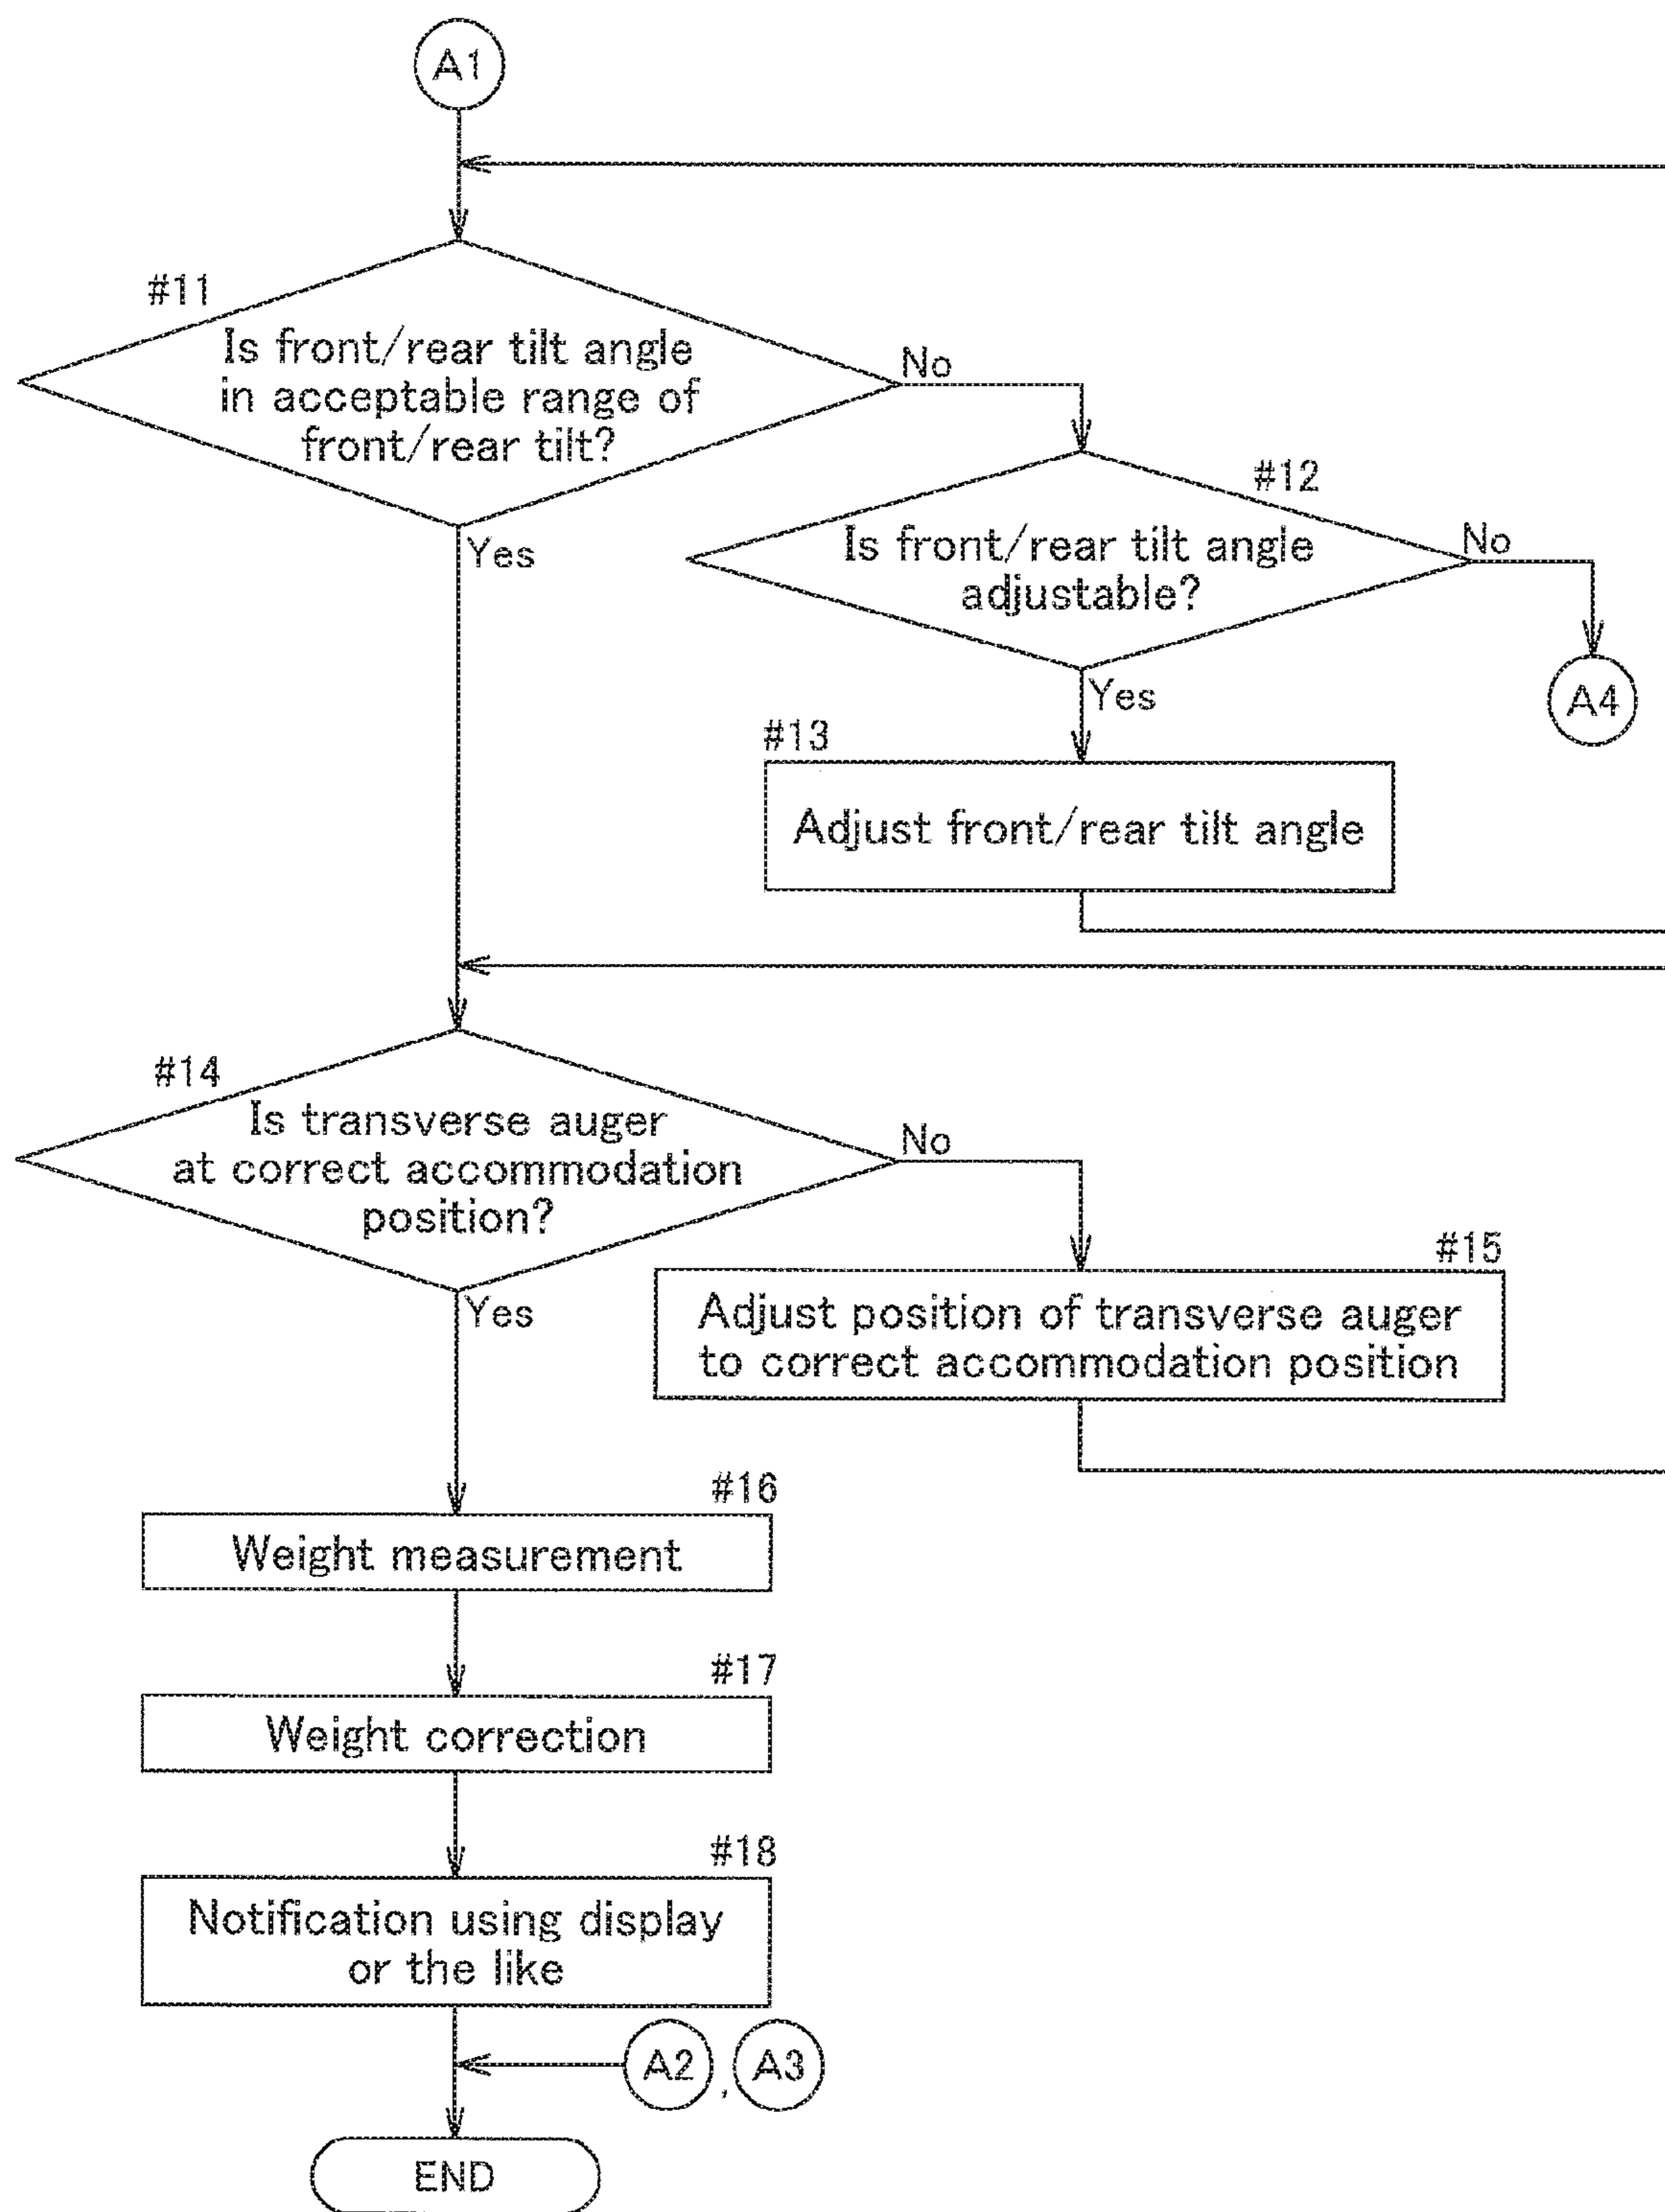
A1

#11
Is front/rear tilt angle in acceptable range of front/rear tilt?

No

Yes

#12
Is front/rear tilt angle adjustable?

No

A4

Yes

#13
Adjust front/rear tilt angle

#14
Is transverse auger at correct accommodation position?

No

Yes

#15
Adjust position of transverse auger to correct accommodation position

#16
Weight measurement

#17
Weight correction

#18
Notification using display or the like

A2, A3

END